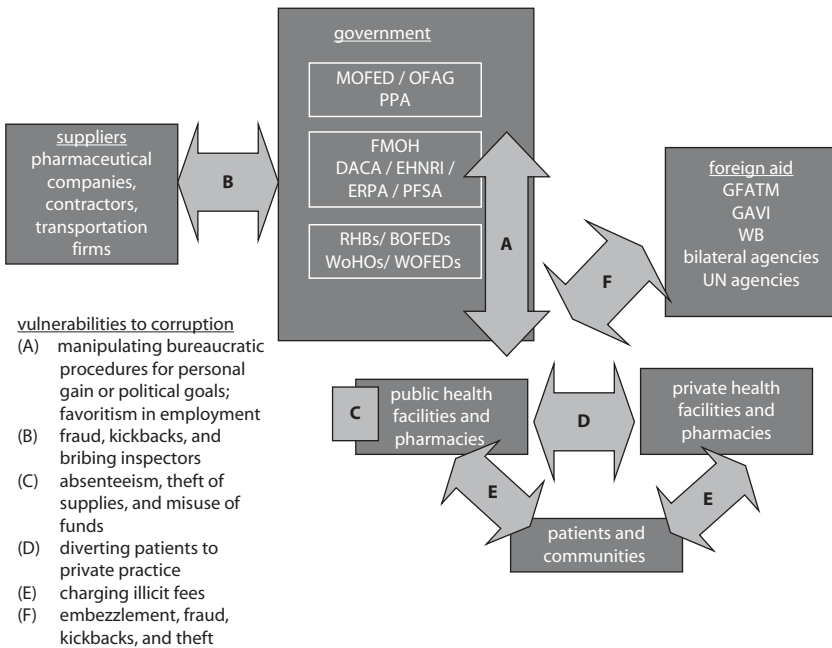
suppliers
pharmaceutical companies, contractors, transportation firms

B

government

MOFED / OFAG
PPA

FMOH
DACA / EHNRI / ERPA / PFSA

RHBs/ BOFEDs
WoHOs/ WOFEDs

A

foreign aid
GFATM
GAVI
WB
bilateral agencies
UN agencies

F

vulnerabilities to corruption
(A) manipulating bureaucratic procedures for personal gain or political goals; favoritism in employment
(B) fraud, kickbacks, and bribing inspectors
(C) absenteeism, theft of supplies, and misuse of funds
(D) diverting patients to private practice
(E) charging illicit fees
(F) embezzlement, fraud, kickbacks, and theft

C

public health facilities and pharmacies

D

private health facilities and pharmacies

E

E

patients and communities